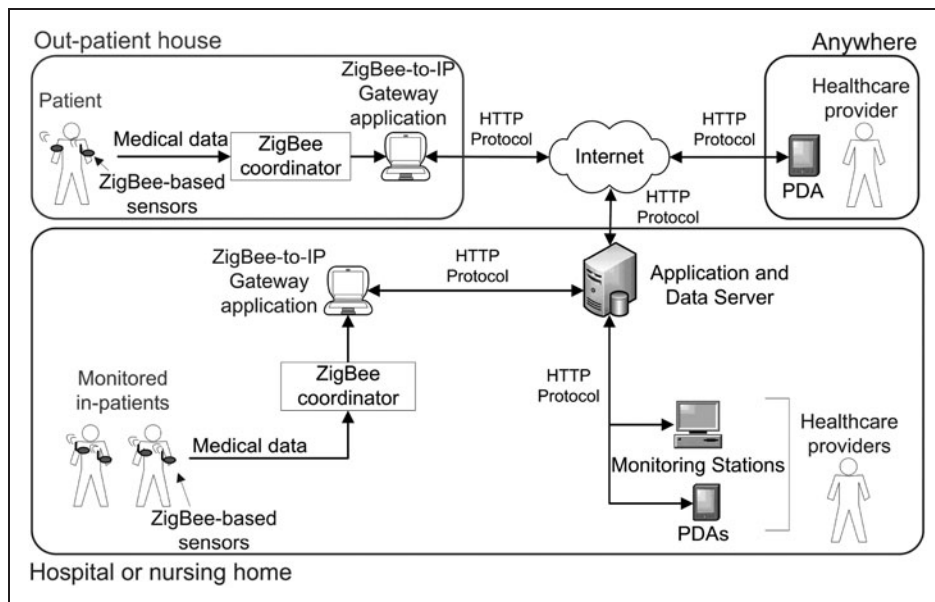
Out-patient house

Anywhere

Patient

Medical data

ZigBee coordinator

ZigBee-based sensors

ZigBee-to-IP Gateway application

HTTP Protocol

Internet

HTTP Protocol

PDA

Healthcare provider

HTTP Protocol

ZigBee-to-IP Gateway application

HTTP Protocol

Application and Data Server

ZigBee coordinator

Monitored in-patients

Medical data

ZigBee-based sensors

HTTP Protocol

Monitoring Stations

PDAs

Healthcare providers

Hospital or nursing home